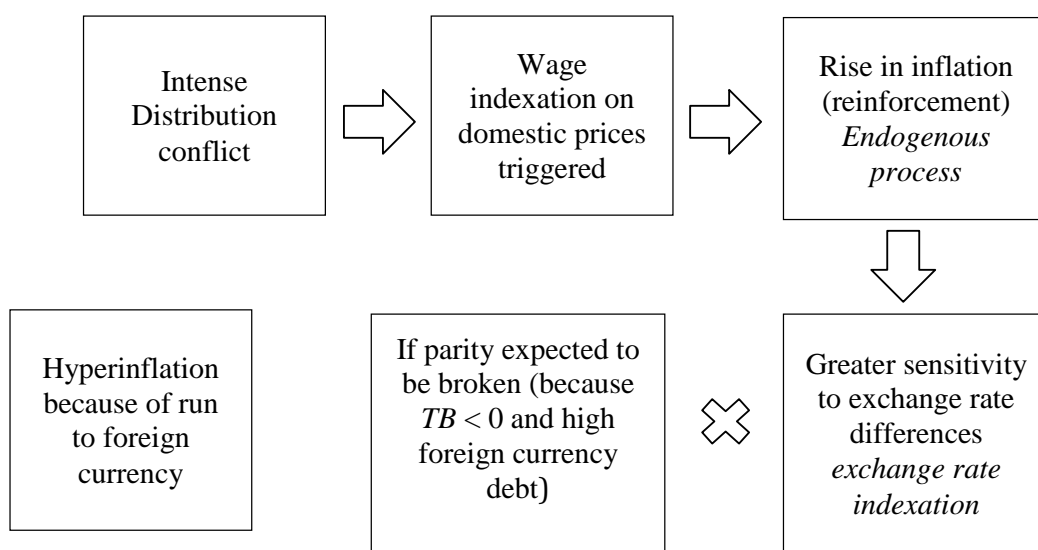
Intense Distribution conflict

Wage indexation on domestic prices triggered

Rise in inflation (reinforcement) *Endogenous process*

Hyperinflation because of run to foreign currency

If parity expected to be broken (because $TB < 0$ and high foreign currency debt)

Greater sensitivity to exchange rate differences *exchange rate indexation*